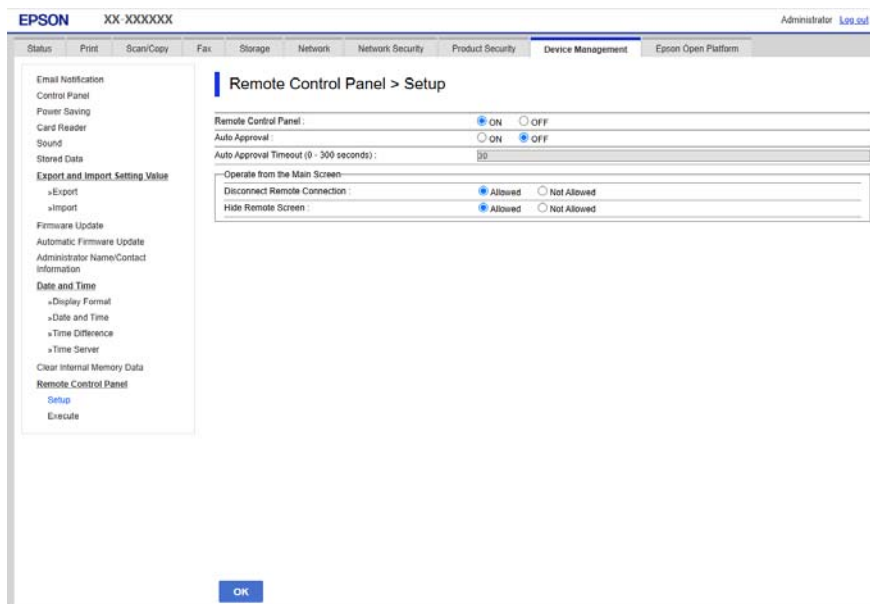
EPSON XX-XXXXXX

Administrator Log out

Status Print Scan/Copy Fax Storage Network Network Security Product Security Device Management Epson Open Platform

Email Notification
Control Panel
Power Saving
Card Reader
Sound
Stored Data
Export and Import Setting Value
»Export
»Import
Firmware Update
Automatic Firmware Update
Administrator Name/Contact Information
Date and Time
»Display Format
»Date and Time
»Time Difference
»Time Server
Clear Internal Memory Data
Remote Control Panel
Setup
Execute

Remote Control Panel > Setup

Remote Control Panel : ON OFF
Auto Approval : ON OFF
Auto Approval Timeout (0 - 300 seconds) : 30

Operate from the Main Screen
Disconnect Remote Connection : Allowed Not Allowed
Hide Remote Screen : Allowed Not Allowed

OK